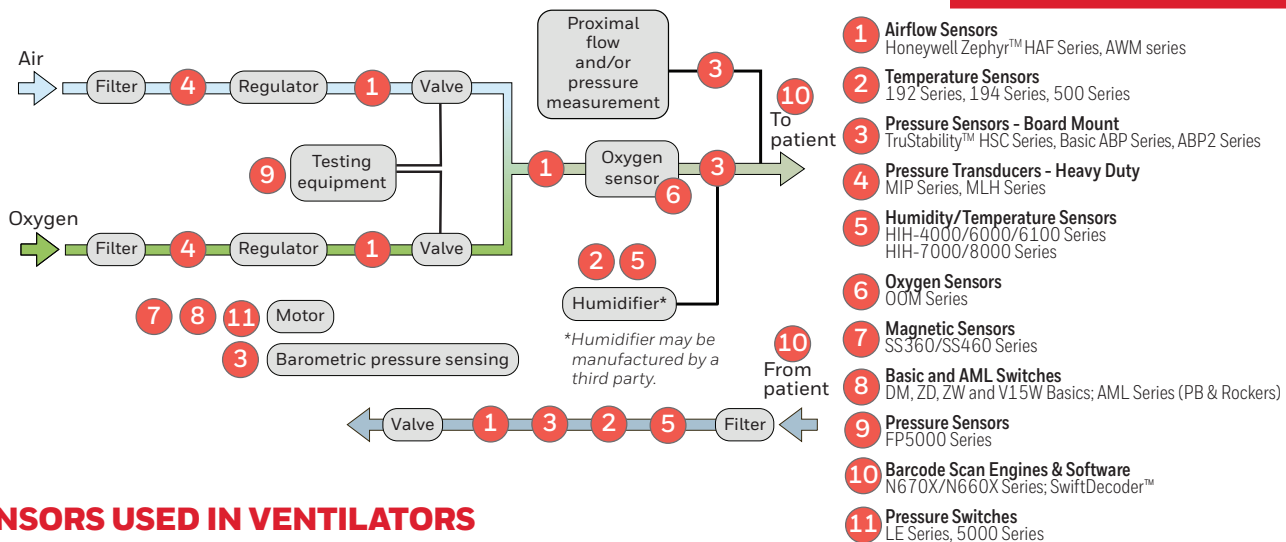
Air
Filter 4 Regulator 1 Valve

Proximal flow and/or pressure measurement 3

9 Testing equipment

1 Oxygen sensor 6 3

10 To patient

Oxygen
Filter 4 Regulator 1 Valve

2 5
Humidifier*

*Humidifier may be manufactured by a third party.

7 8 11 Motor
3 Barometric pressure sensing

10 From patient

Valve 1 3 2 5 Filter

NSORS USED IN VENTILATORS

1 Airflow Sensors
Honeywell Zephyr™ HAF Series, AWM series

2 Temperature Sensors
192 Series, 194 Series, 500 Series

3 Pressure Sensors - Board Mount
TruStability™ HSC Series, Basic ABP Series, ABP2 Series

4 Pressure Transducers - Heavy Duty
MIP Series, MLH Series

5 Humidity/Temperature Sensors
HIH-4000/6000/6100 Series
HIH-7000/8000 Series

6 Oxygen Sensors
OOM Series

7 Magnetic Sensors
SS360/SS460 Series

8 Basic and AML Switches
DM, ZD, ZW and V15W Basics; AML Series (PB & Rockers)

9 Pressure Sensors
FP5000 Series

10 Barcode Scan Engines & Software
N670X/N660X Series; SwiftDecoder™

11 Pressure Switches
LE Series, 5000 Series